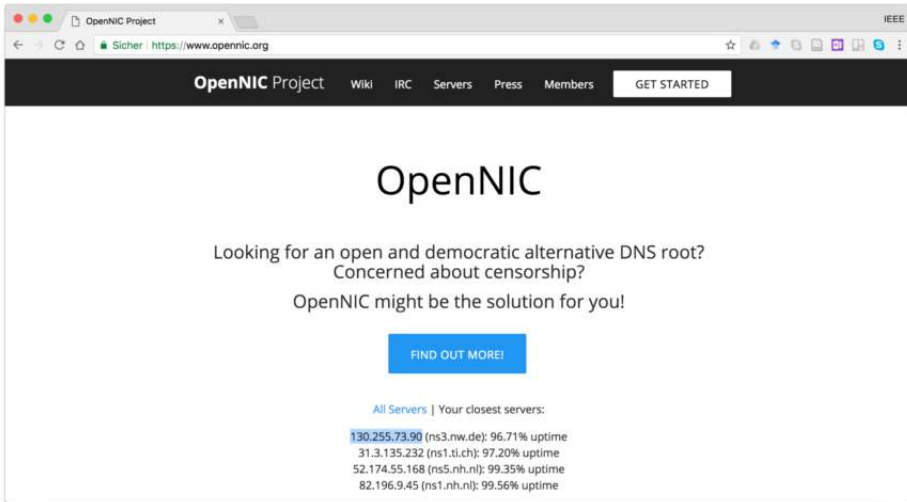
OpenNIC Project ×

IEEE

Sicher | https://www.opennic.org

OpenNIC Project Wiki IRC Servers Press Members GET STARTED

OpenNIC

Looking for an open and democratic alternative DNS root? Concerned about censorship?

OpenNIC might be the solution for you!

FIND OUT MORE!

All Servers | Your closest servers:

130.255.73.90 (ns3.nw.de): 96.71% uptime
31.3.135.232 (ns1.ti.ch): 97.20% uptime
52.174.55.168 (ns5.nh.nl): 99.35% uptime
82.196.9.45 (ns1.nh.nl): 99.56% uptime